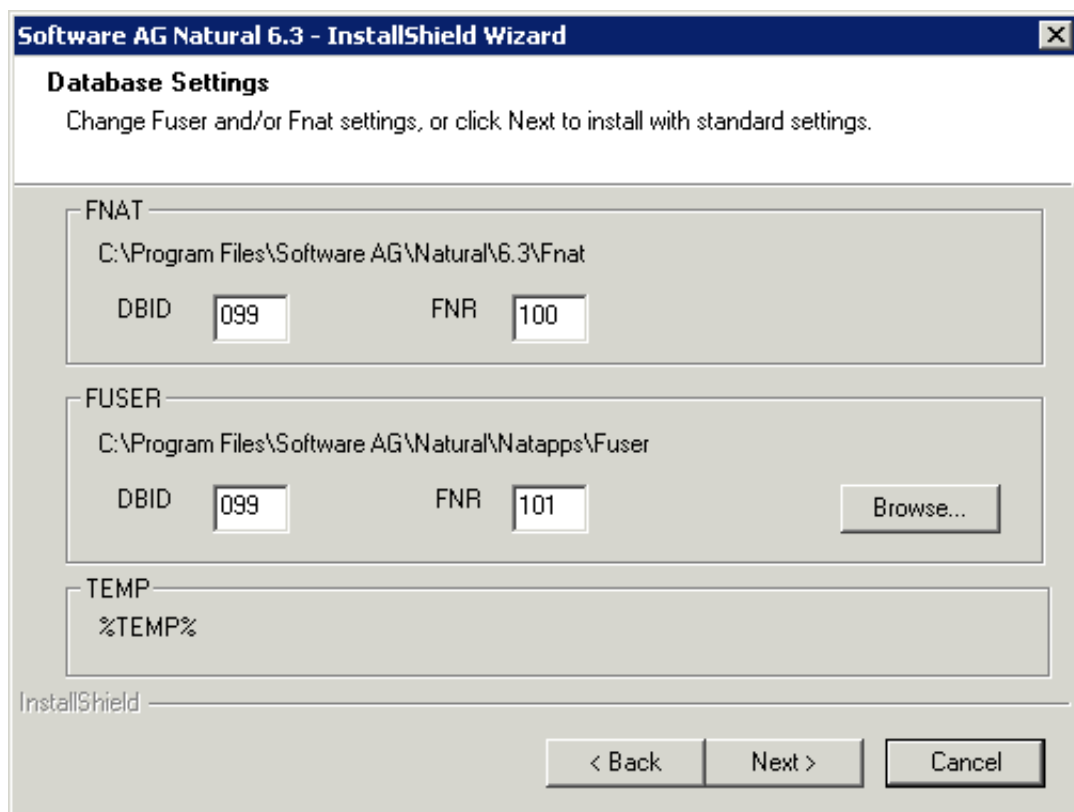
Software AG Natural 6.3 - InstallShield Wizard

Database Settings

Change Fuser and/or Fnat settings, or click Next to install with standard settings.

FNAT

C:\Program Files\Software AG\Natural\6.3\Fnat

DBID 099 FNR 100

FUSER

C:\Program Files\Software AG\Natural\Natapps\Fuser

DBID 099 FNR 101 Browse...

TEMP

%TEMP%

InstallShield

< Back Next > Cancel